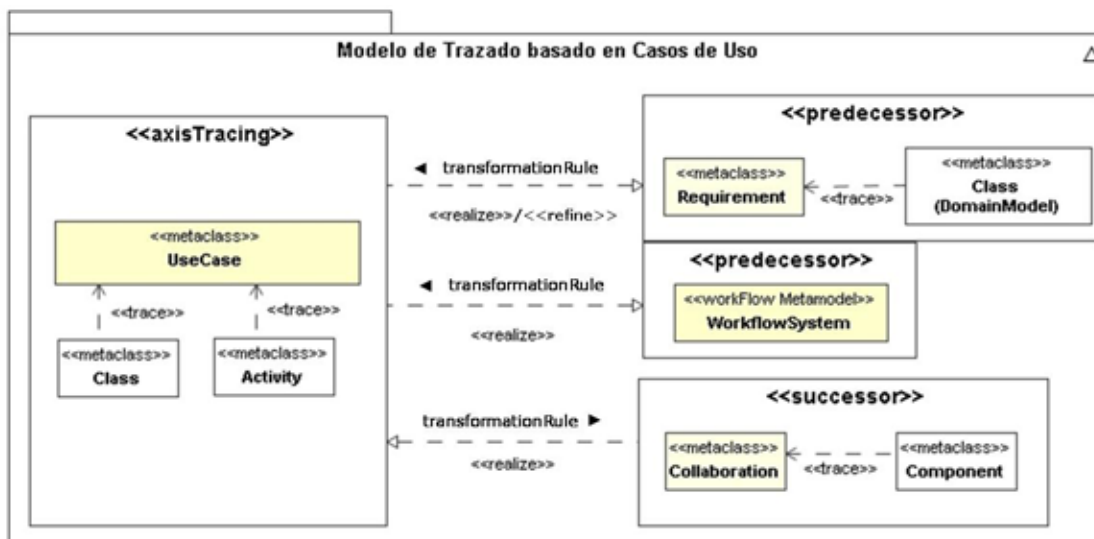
Modelo de Trazado basado en Casos de Uso

<<axisTracing>>

<<metaclass>>
UseCase

<<trace>>

<<trace>>

<<metaclass>>
Class

<<metaclass>>
Activity

◄ transformationRule

<<realize>>/<<refine>>

◄ transformationRule

<<realize>>

transformationRule ►

<<realize>>

<<predecessor>>

<<metaclass>>
Requirement

<<trace>>

<<metaclass>>
Class
(DomainModel)

<<predecessor>>

<<workFlow Metamodel>>
WorkflowSystem

<<successor>>

<<metaclass>>
Collaboration

<<trace>>

<<metaclass>>
Component